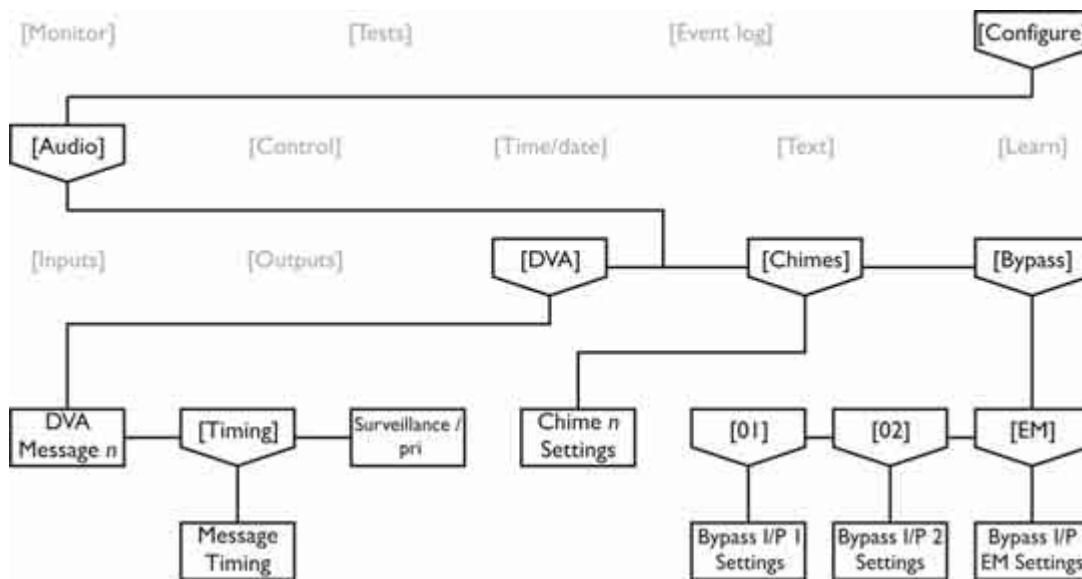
[Monitor] [Tests] [Event log] [Configure

[Audio] [Control] [Time/date] [Text] [Learn]

[Inputs] [Outputs] [DVA] [Chimes] [Bypass]

DVA Message $n$

[Timing]

Surveillance / pri

Message Timing

Chime $n$ Settings

[01] [02] [EM]

Bypass I/P 1 Settings

Bypass I/P 2 Settings

Bypass I/P EM Settings